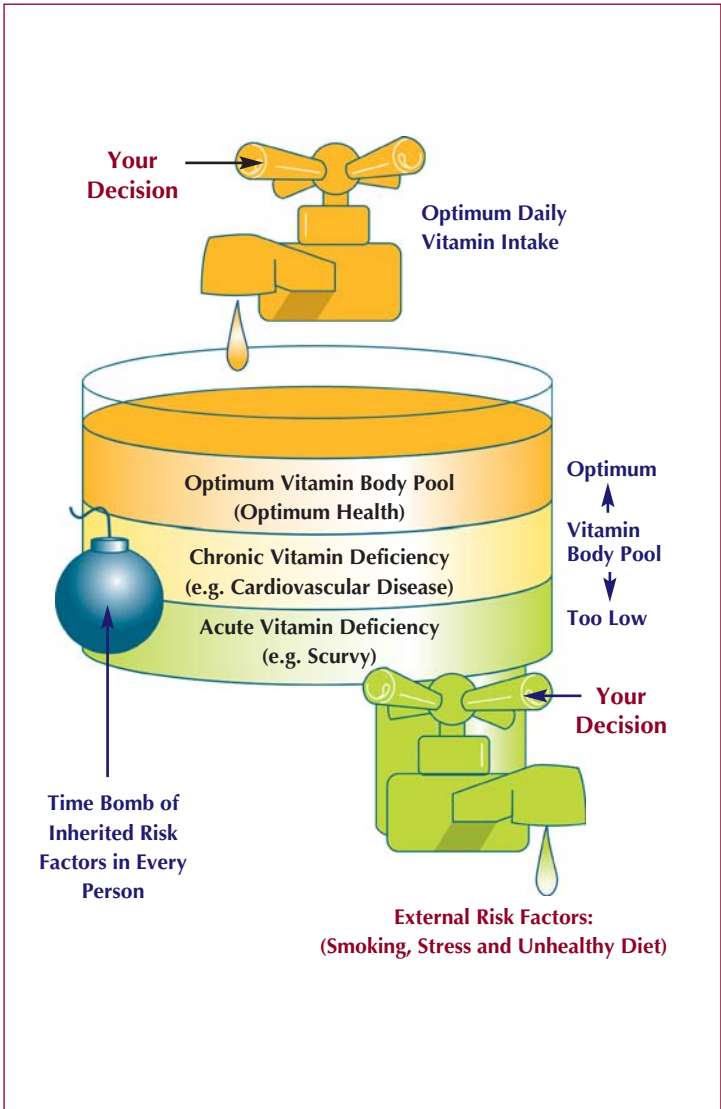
Your Decision

Optimum Daily Vitamin Intake

Optimum Vitamin Body Pool (Optimum Health)

Chronic Vitamin Deficiency (e.g. Cardiovascular Disease)

Acute Vitamin Deficiency (e.g. Scurvy)

Optimum

Vitamin Body Pool

Too Low

Your Decision

Time Bomb of Inherited Risk Factors in Every Person

External Risk Factors: (Smoking, Stress and Unhealthy Diet)